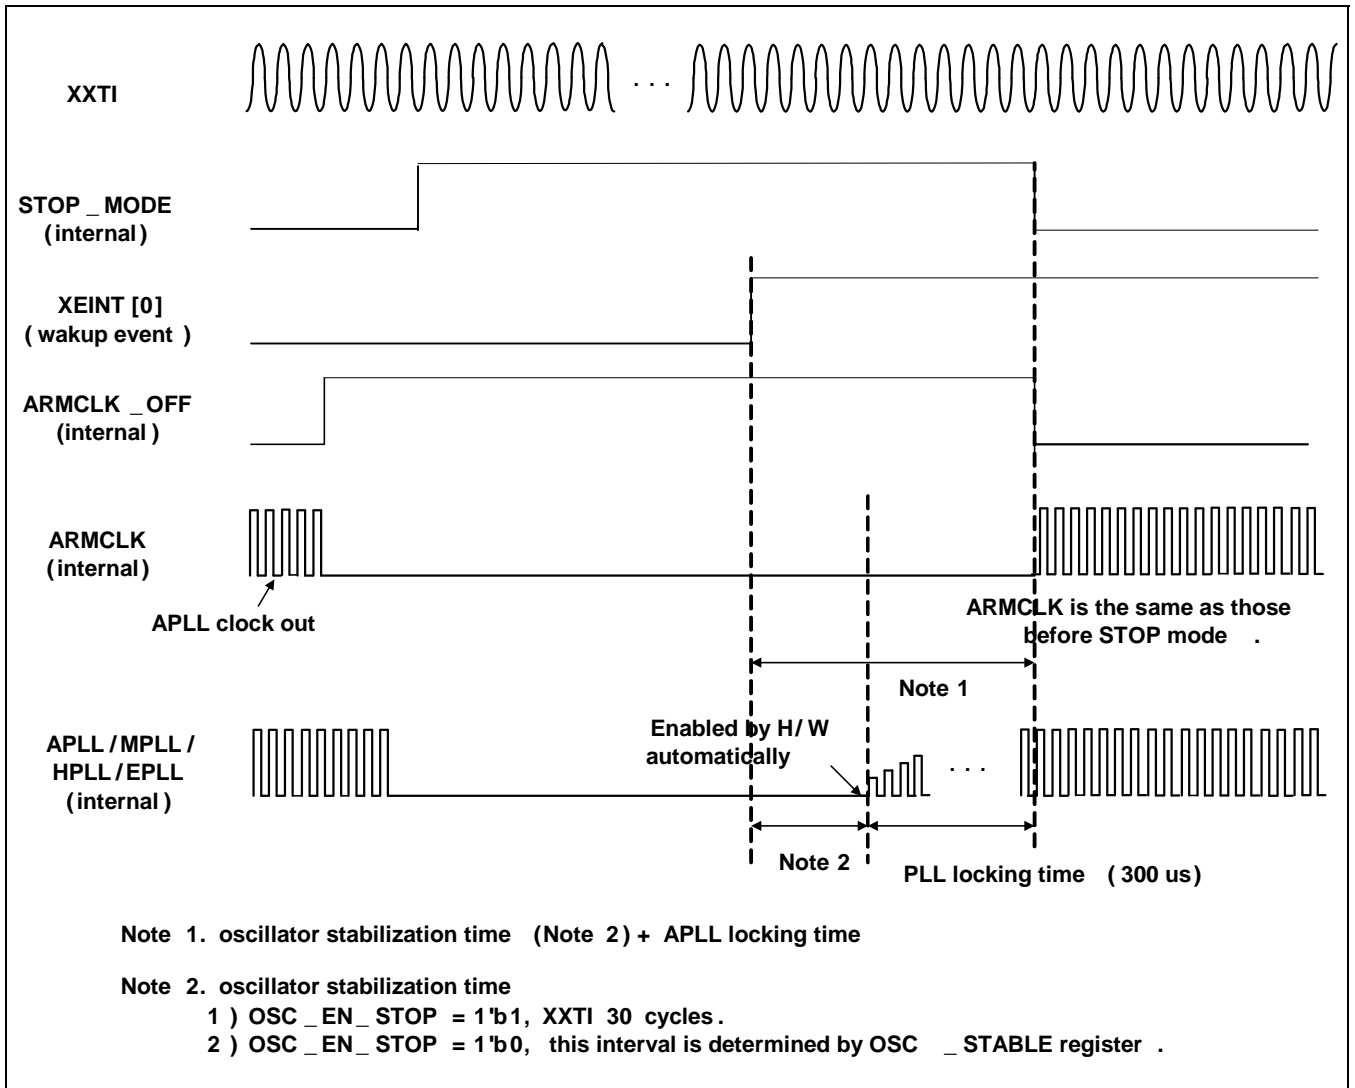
XXTI

. . .

STOP _ MODE (internal)

XEINT [0] ( wakup event )

ARMCLK _ OFF (internal )

ARMCLK (internal)

APLL clock out

ARMCLK is the same as those before STOP mode .

Note 1

APLL / MPLL / HPLL / EPLL (internal )

Enabled by H/ W automatically

. . .

Note 2

PLL locking time ( 300 us)

Note 1. oscillator stabilization time (Note 2) + APLL locking time

Note 2. oscillator stabilization time
1 ) OSC _ EN _ STOP = 1'b1, XXTI 30 cycles .
2 ) OSC _ EN _ STOP = 1'b0, this interval is determined by OSC _ STABLE register .